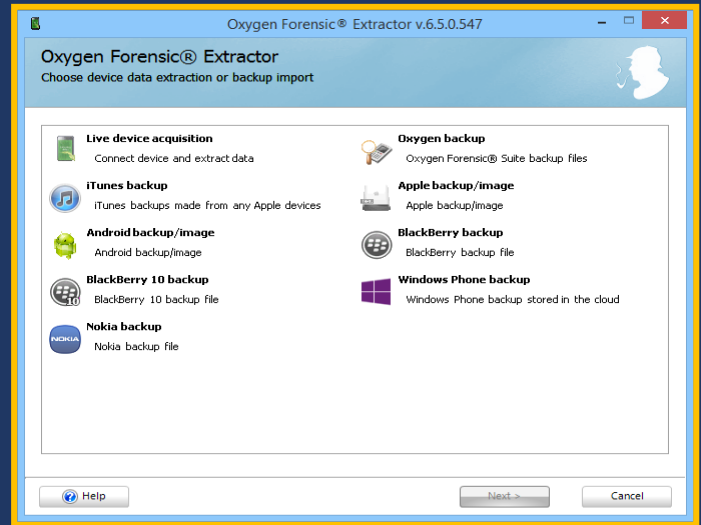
Oxygen Forensic® Extractor v.6.5.0.547

Oxygen Forensic® Extractor
Choose device data extraction or backup import

Live device acquisition
Connect device and extract data

iTunes backup
iTunes backups made from any Apple devices

Android backup/image
Android backup/image

BlackBerry 10 backup
BlackBerry 10 backup file

Nokia backup
Nokia backup file

Oxygen backup
Oxygen Forensic® Suite backup files

Apple backup/image
Apple backup/image

BlackBerry backup
BlackBerry backup file

Windows Phone backup
Windows Phone backup stored in the cloud

Help

Next >

Cancel